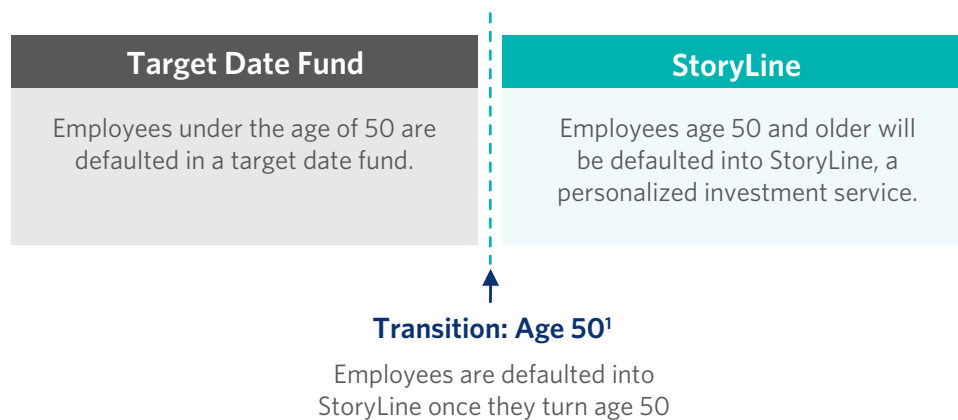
Target Date Fund

Employees under the age of 50 are defaulted in a target date fund.

StoryLine

Employees age 50 and older will be defaulted into StoryLine, a personalized investment service.

Transition: Age $50^1$

Employees are defaulted into StoryLine once they turn age 50